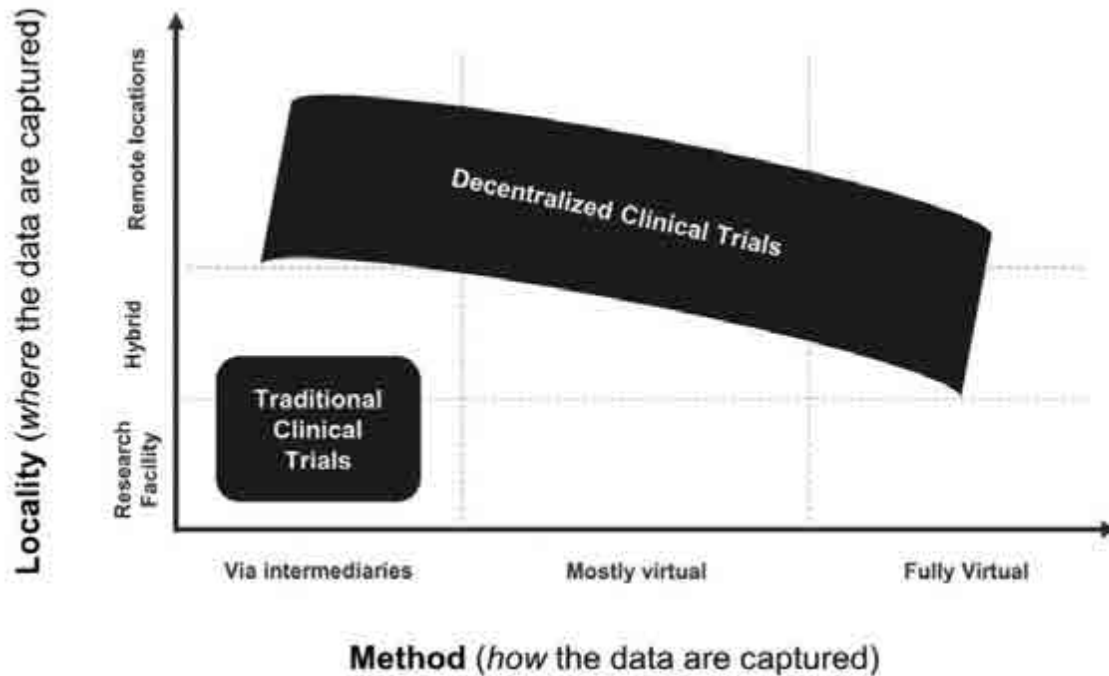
Locality (where the data are captured)

Remote locations

Hybrid

Research Facility

Decentralized Clinical Trials

Traditional Clinical Trials

Via intermediaries

Mostly virtual

Fully Virtual

Method (how the data are captured)